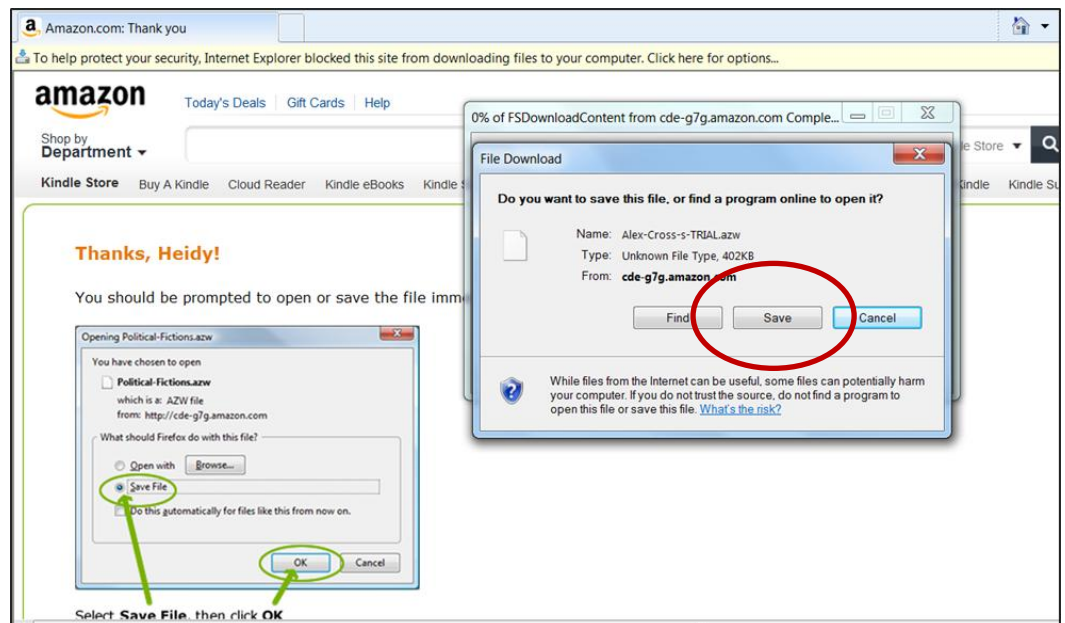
a Amazon.com: Thank you

To help protect your security, Internet Explorer blocked this site from downloading files to your computer. Click here for options...

amazon

Today's Deals Gift Cards Help

Shop by Department

e Store

Kindle Store Buy A Kindle Cloud Reader Kindle eBooks Kindle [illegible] Kindle Kindle Su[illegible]

Thanks, Heidy!

You should be prompted to open or save the file imm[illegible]

Opening Political-Fictions.azw

You have chosen to open

Political-Fictions.azw

which is a: AZW file

from: http://cde-g7g.amazon.com

What should Firefox do with this file?

Open with Browse...

Save File

Do this automatically for files like this from now on.

OK Cancel

Select Save File, then click OK

0% of FSDownloadContent from cde-g7g.amazon.com Comple...

File Download

Do you want to save this file, or find a program online to open it?

Name: Alex-Cross-s-TRIAL.azw

Type: Unknown File Type, 402KB

From: cde-g7g.amazon.com

Find Save Cancel

While files from the Internet can be useful, some files can potentially harm your computer. If you do not trust the source, do not find a program to open this file or save this file. What's the risk?